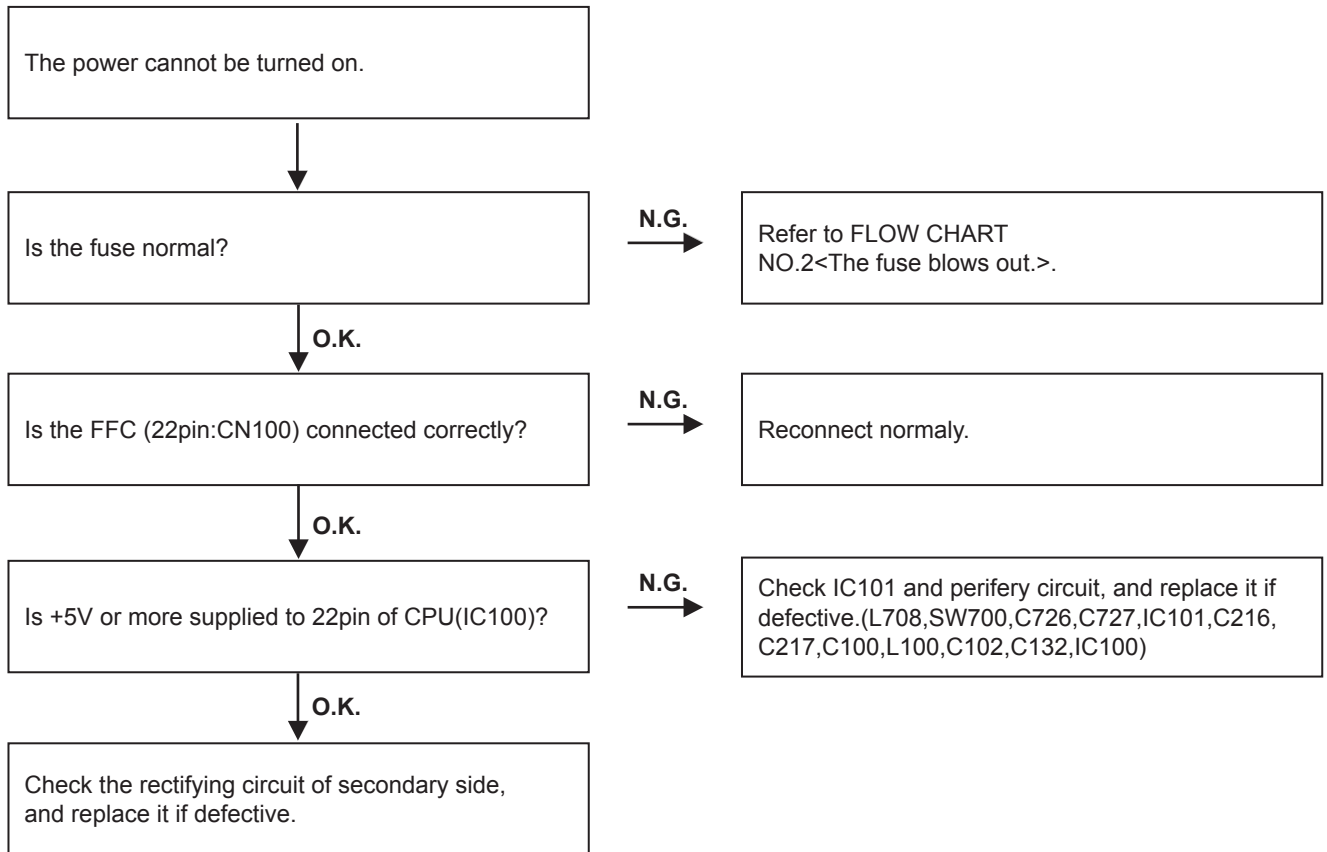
The power cannot be turned on.

Is the fuse normal?

N.G.

Refer to FLOW CHART NO.2<The fuse blows out.>.

O.K.

Is the FFC (22pin:CN100) connected correctly?

N.G.

Reconnect normaly.

O.K.

Is +5V or more supplied to 22pin of CPU(IC100)?

N.G.

Check IC101 and perifery circuit, and replace it if defective.(L708,SW700,C726,C727,IC101,C216, C217,C100,L100,C102,C132,IC100)

O.K.

Check the rectifying circuit of secondary side, and replace it if defective.